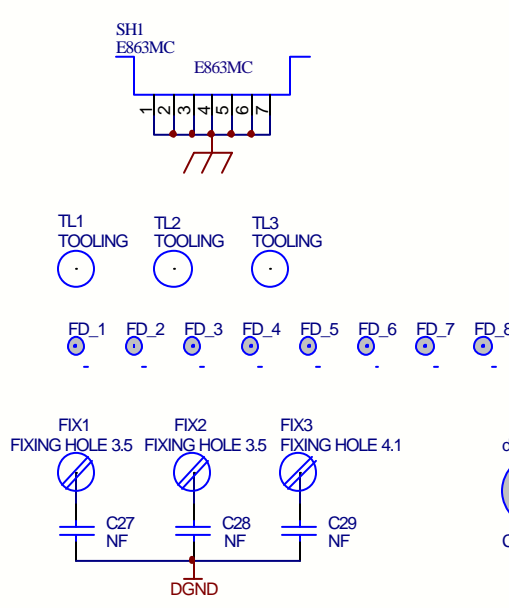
SH1
E863MC

E863MC

1 2 3 4 5 6 7

TL1
TOOLING

TL2
TOOLING

TL3
TOOLING

FD_1
-

FD_2
-

FD_3
-

FD_4
-

FD_5
-

FD_6
-

FD_7
-

FD_8
-

FIX1
FIXING HOLE 3.5

FIX2
FIXING HOLE 3.5

FIX3
FIXING HOLE 4.1

C27
NF

C28
NF

C29
NF

DGND